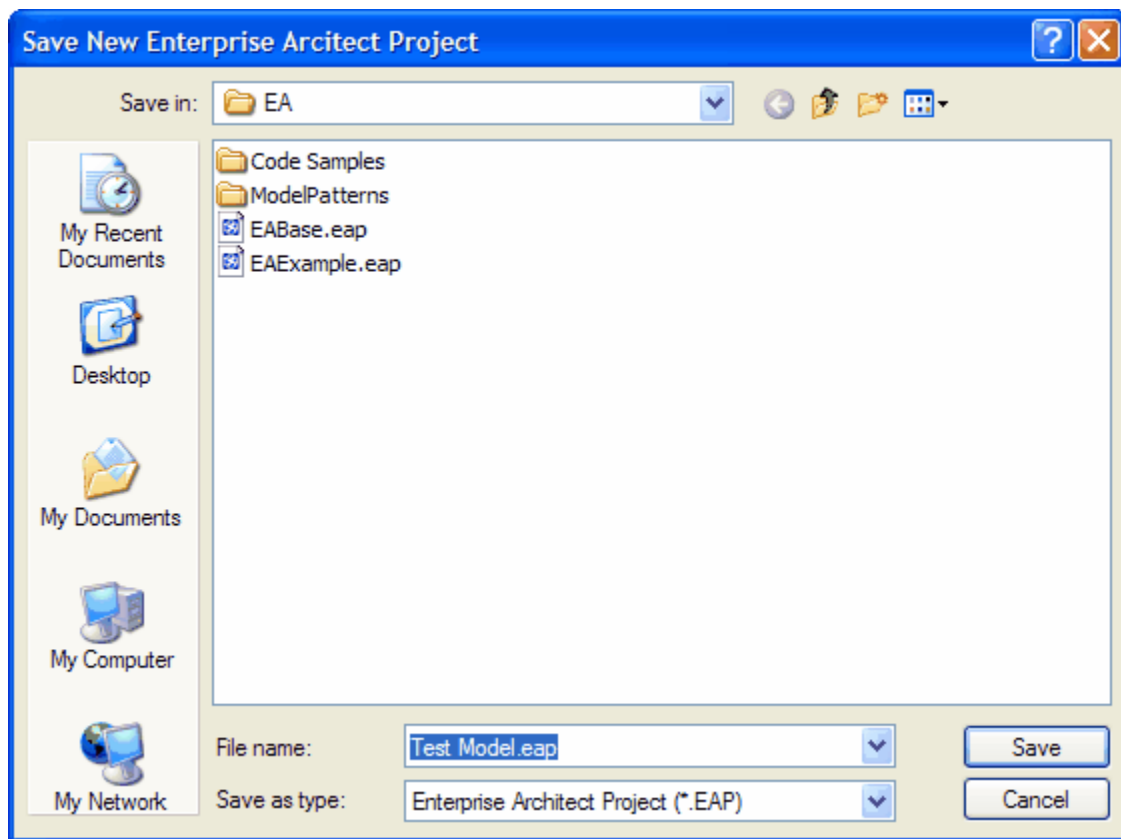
Save New Enterprise Arcitect Project

Save in: EA

My Recent Documents

Desktop

My Documents

My Computer

My Network

Code Samples
ModelPatterns
EABase.eap
EAExample.eap

File name: Test Model.eap

Save as type: Enterprise Architect Project (*.EAP)

Save

Cancel